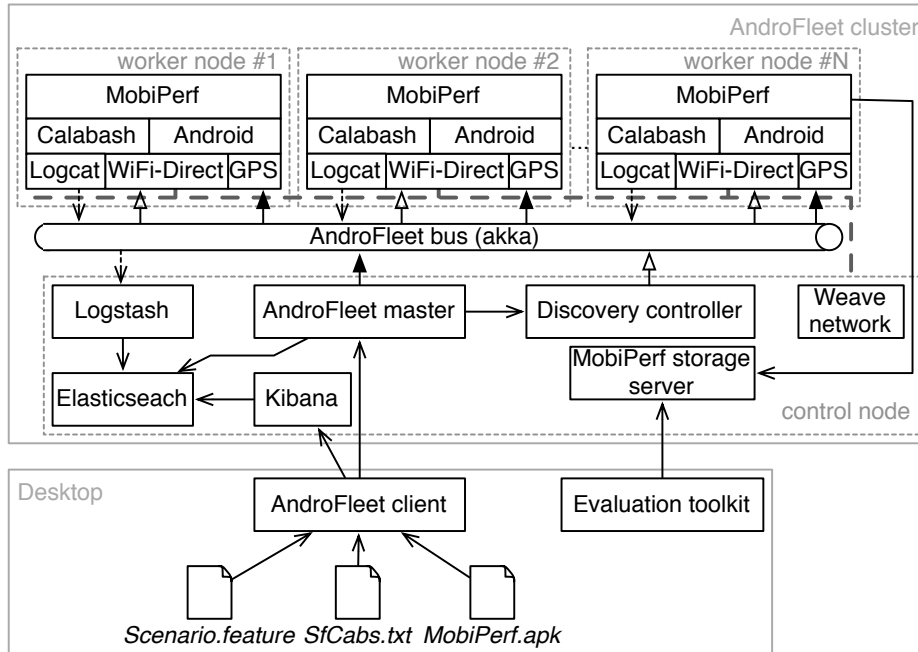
AndroFleet cluster

worker node #1

MobiPerf

Calabash

Android

Logcat

WiFi-Direct

GPS

worker node #2

MobiPerf

Calabash

Android

Logcat

WiFi-Direct

GPS

worker node #N

MobiPerf

Calabash

Android

Logcat

WiFi-Direct

GPS

AndroFleet bus (akka)

Logstash

AndroFleet master

Discovery controller

Weave network

MobiPerf storage server

Elasticseach

Kibana

control node

Desktop

AndroFleet client

Evaluation toolkit

Scenario.feature

SfCabs.txt

MobiPerf.apk